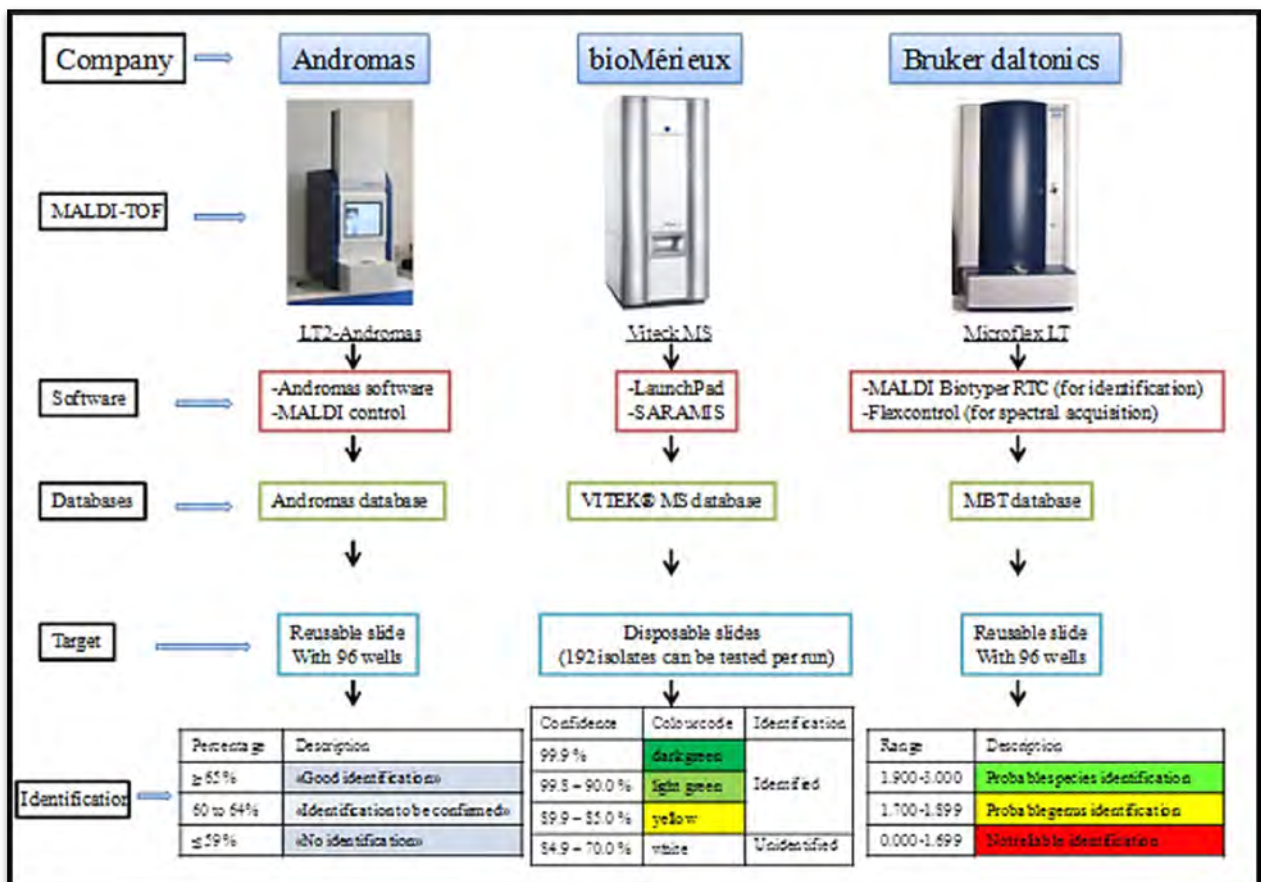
Company

Andromas

bioMérieux

Bruker daltonics

MALDI-TOF

LT2-Andromas

Viteck MS

Microflex LT

Software

-Andromas software
-MALDI control

-LaunchPad
-SARAMIS

-MALDI Biotyper RTC (for identification)
-Flexcontrol (for spectral acquisition)

Databases

Andromas database

VITEK® MS database

MBT database

Target

Reusable slide
With 96 wells

Disposable slides
(192 isolates can be tested per run)

Reusable slide
With 96 wells

Identification

| Percentage | Description |
|---|---|
| ≥ 65% | «Good identification» |
| 60 to 64% | «Identification to be confirmed» |
| ≤ 59% | «No identification» |

| Confidence | Colour code | Identification |
|---|---|---|
| 99.9 % | dark green | Identified |
| 99.8 – 90.0 % | light green | Identified |
| 89.9 – 85.0 % | yellow | Identified |
| 84.9 – 70.0 % | white | Unidentified |

| Range | Description |
|---|---|
| 1.900-3.000 | Probable species identification |
| 1.700-1.899 | Probable genus identification |
| 0.000-1.699 | Not reliable identification |